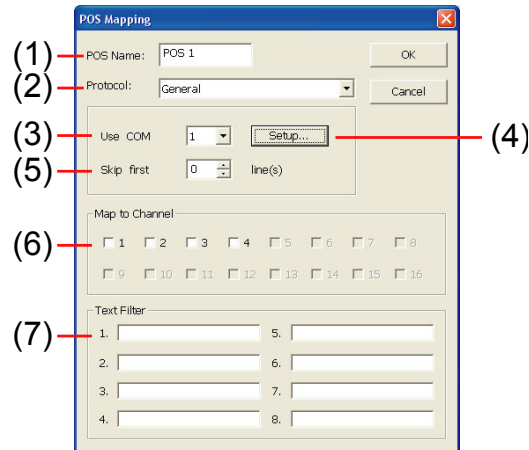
POS Mapping

(1) POS Name: POS 1

OK

(2) Protocol: General

Cancel

(3) Use COM 1 Setup... (4)

(5) Skip first 0 line(s)

Map to Channel

(6) 1 2 3 4 5 6 7 8

9 10 11 12 13 14 15 16

Text Filter

(7) 1. 5.

2. 6.

3. 7.

4. 8.